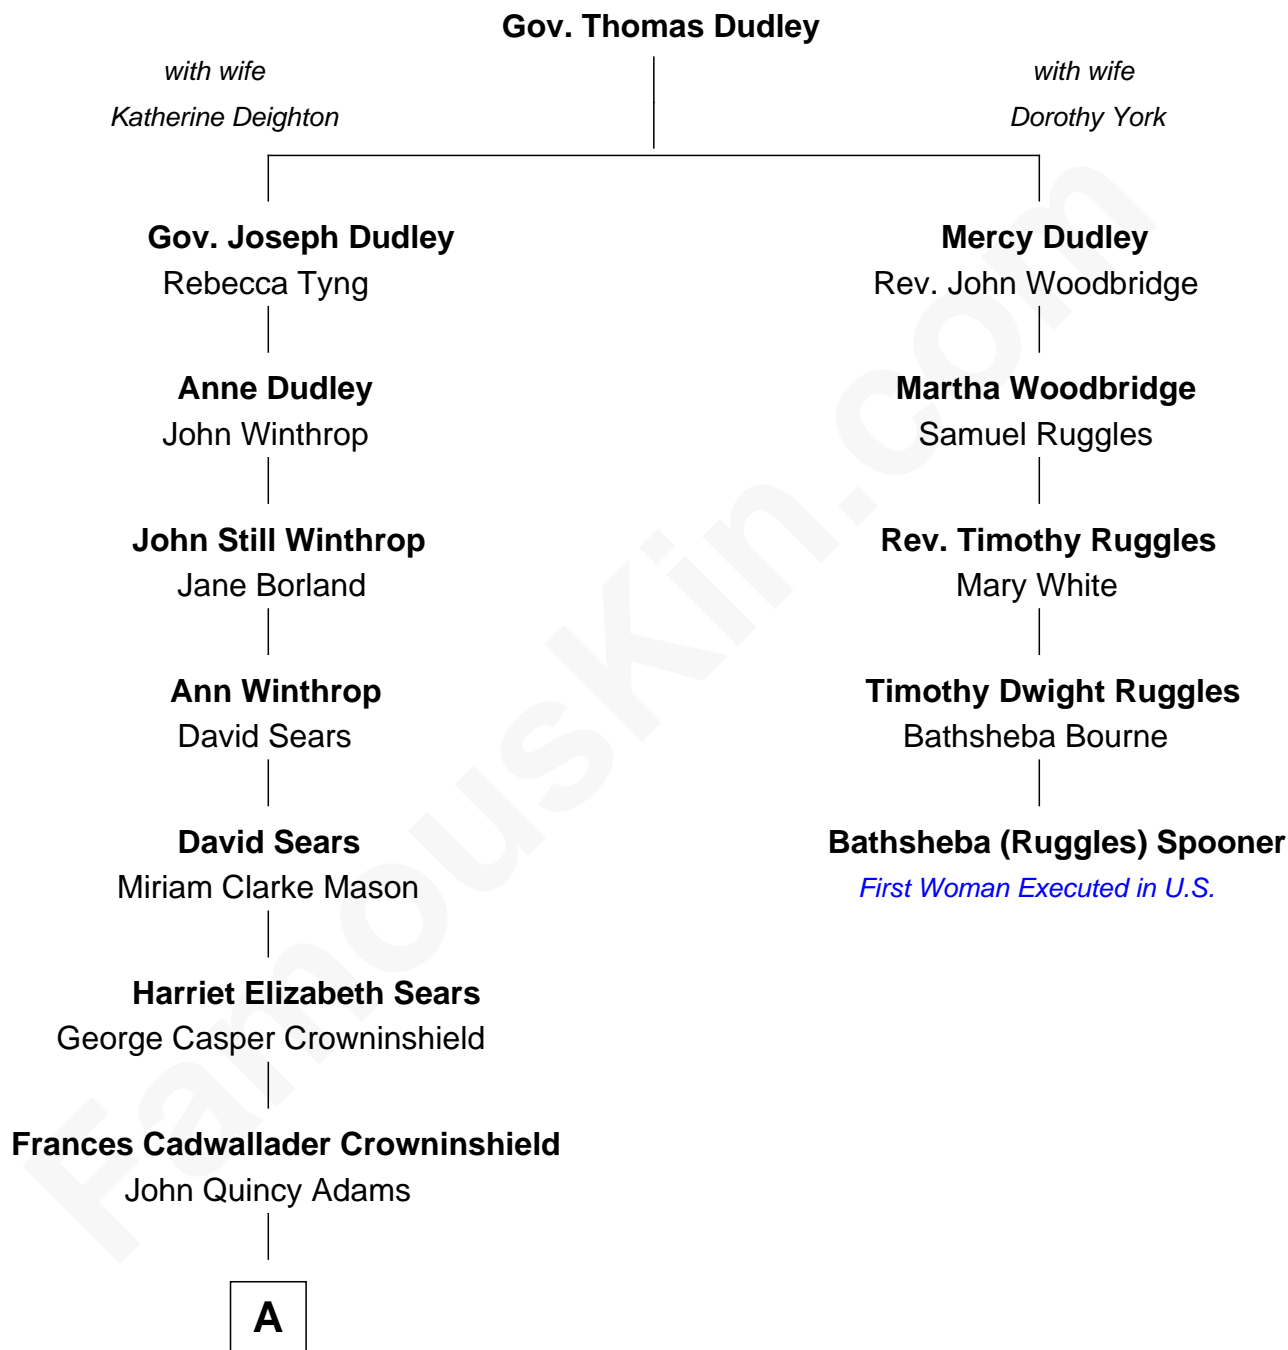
Gov. Thomas Dudley

with wife
Katherine Deighton

with wife
Dorothy York

Gov. Joseph Dudley
Rebecca Tyng

Anne Dudley
John Winthrop

John Still Winthrop
Jane Borland

Ann Winthrop
David Sears

David Sears
Miriam Clarke Mason

Harriet Elizabeth Sears
George Casper Crowninshield

Frances Cadwallader Crowninshield
John Quincy Adams

A

Mercy Dudley
Rev. John Woodbridge

Martha Woodbridge
Samuel Ruggles

Rev. Timothy Ruggles
Mary White

Timothy Dwight Ruggles
Bathsheba Bourne

Bathsheba (Ruggles) Spooner
First Woman Executed in U.S.

FamousKin.com